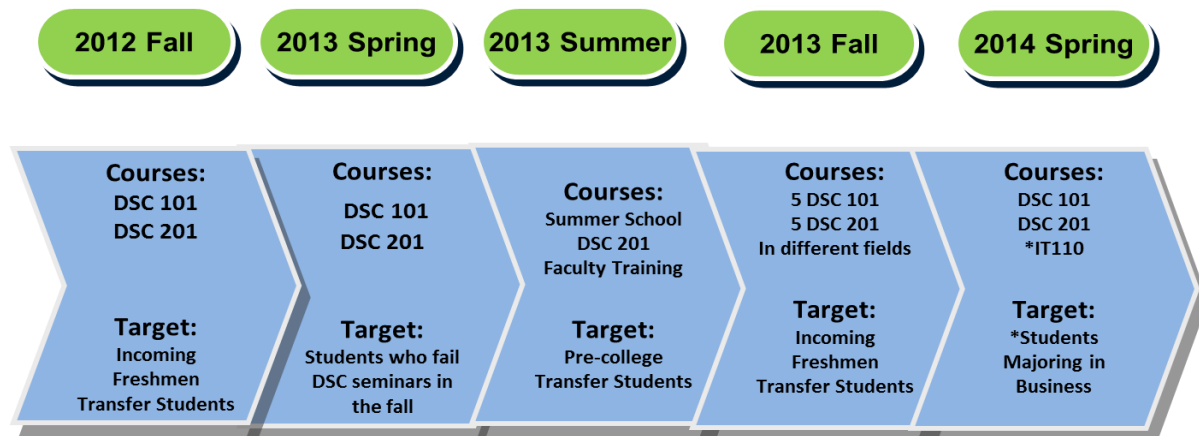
2012 Fall

2013 Spring

2013 Summer

2013 Fall

2014 Spring

Courses:
DSC 101
DSC 201

Target:
Incoming Freshmen Transfer Students

Courses:
DSC 101
DSC 201

Target:
Students who fail DSC seminars in the fall

Courses:
Summer School
DSC 201
Faculty Training

Target:
Pre-college Transfer Students

Courses:
5 DSC 101
5 DSC 201
In different fields

Target:
Incoming Freshmen Transfer Students

Courses:
DSC 101
DSC 201
*IT110

Target:
*Students Majoring in Business